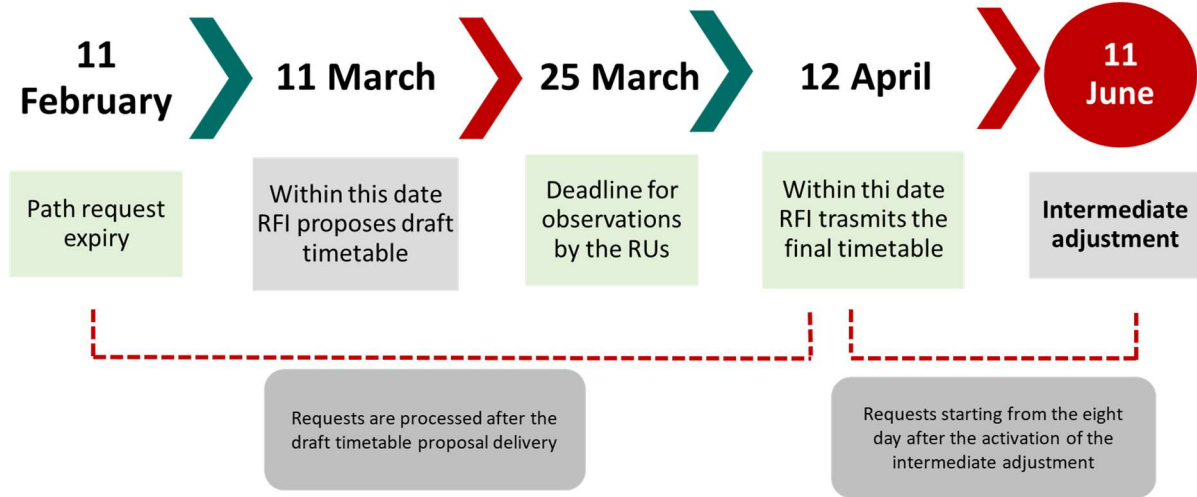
11 February

11 March

25 March

12 April

11 June

Path request expiry

Within this date RFI proposes draft timetable

Deadline for observations by the RUs

Within thi date RFI trasmits the final timetable

Intermediate adjustment

Requests are processed after the draft timetable proposal delivery

Requests starting from the eight day after the activation of the intermediate adjustment